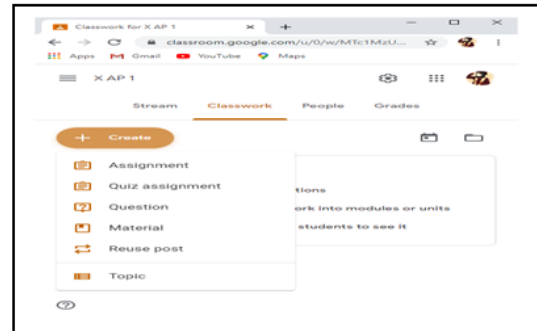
Classwork for X AP 1

classroom.google.com/u/0/w/MTc1MzU...

Apps Gmail YouTube Maps

X AP 1

Stream Classwork People Grades

+ Create

Assignment

Quiz assignment

Question

Material

Reuse post

Topic

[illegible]tions

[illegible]ork into modules or units

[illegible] students to see it